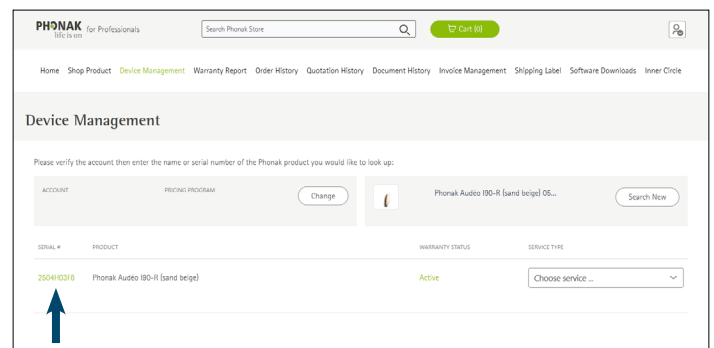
PHONAK life is on for Professionals

Search Phonak Store

Cart (0)

Home Shop Product Device Management Warranty Report Order History Quotation History Document History Invoice Management Shipping Label Software Downloads Inner Circle

Device Management

Please verify the account then enter the name or serial number of the Phonak product you would like to look up:

ACCOUNT

PRICING PROGRAM

Change

Phonak Audéo I90-R (sand beige) 05...

Search New

| SERIAL # | PRODUCT | WARRANTY STATUS | SERVICE TYPE |
|---|---|---|---|
| 2504H03I8 | Phonak Audéo I90-R (sand beige) | Active | Choose service ... |